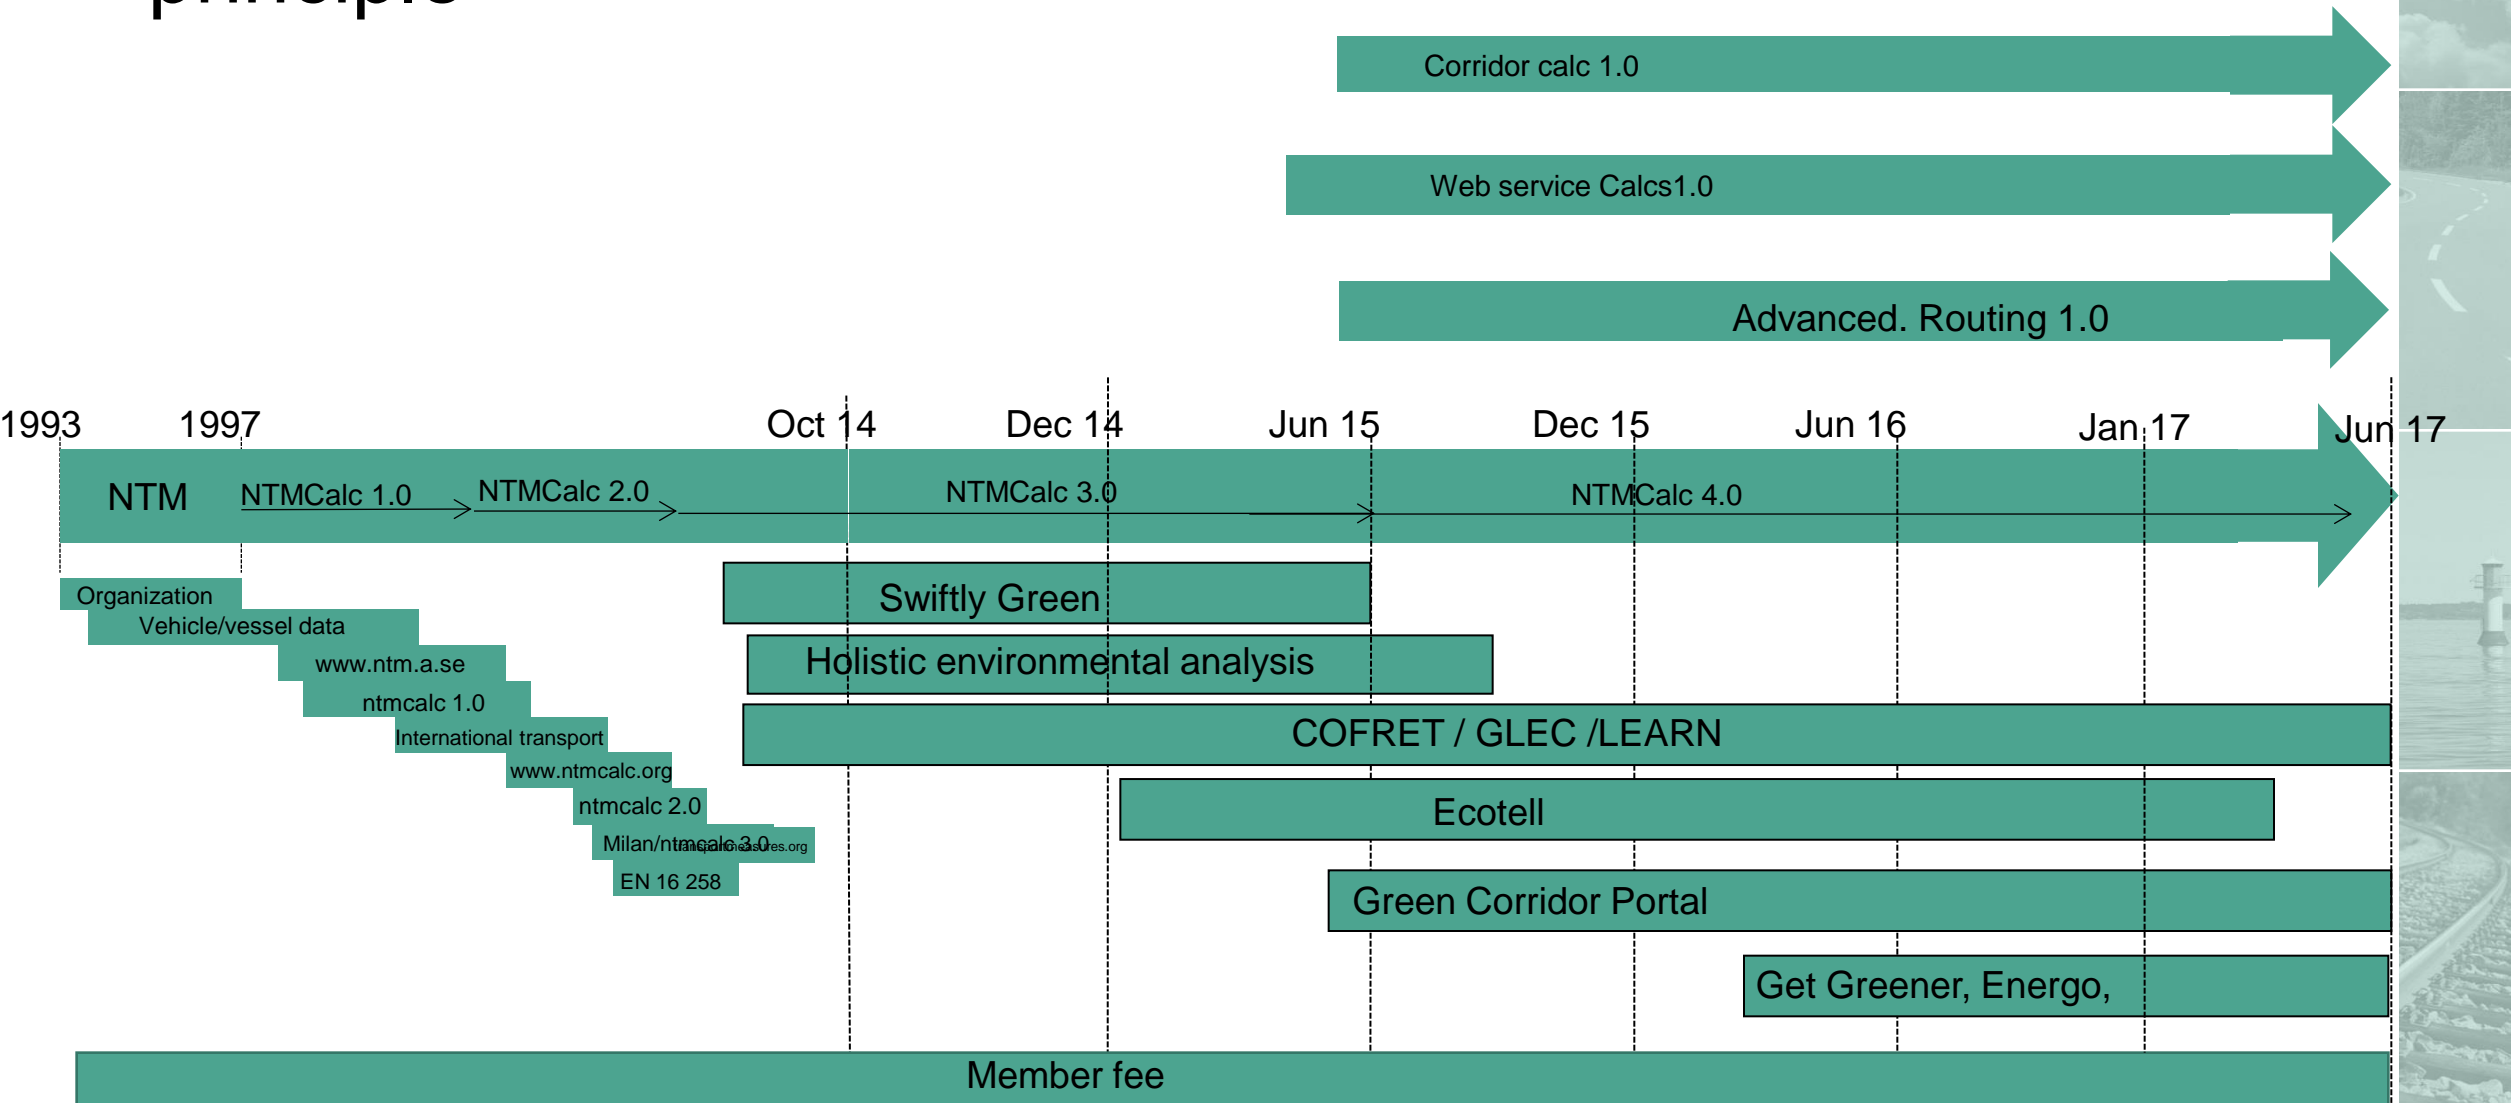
Corridor calc 1.0

Web service Calcs1.0

Advanced. Routing 1.0

1993 1997 Oct 14 Dec 14 Jun 15 Dec 15 Jun 16 Jan 17 Jun 17

NTM NTMCalc 1.0 NTMCalc 2.0 NTMCalc 3.0 NTMCalc 4.0

Organization
Vehicle/vessel data
www.ntm.a.se
ntmcalc 1.0
International transport
www.ntmcalc.org
ntmcalc 2.0
Milan/ntmcalc 3.0 transportmeasures.org
EN 16 258

Swiftly Green
Holistic environmental analysis
COFRET / GLEC /LEARN
Ecotell
Green Corridor Portal
Get Greener, Energo,
Member fee